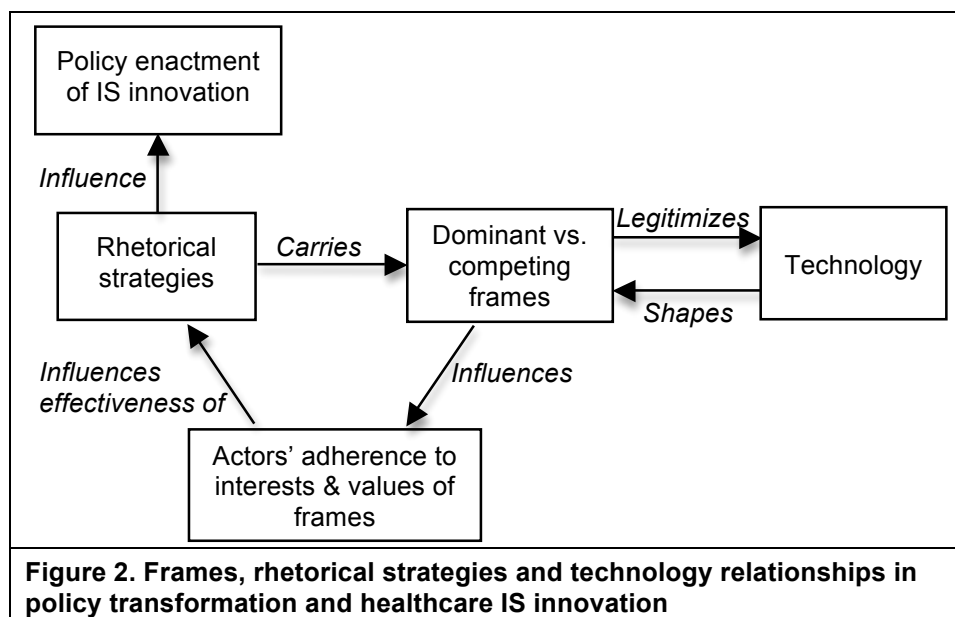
Policy enactment of IS innovation

Influence

Rhetorical strategies

Carries

Dominant vs. competing frames

Legitimizes

Technology

Shapes

Influences effectiveness of

Influences

Actors' adherence to interests & values of frames

Figure 2. Frames, rhetorical strategies and technology relationships in policy transformation and healthcare IS innovation